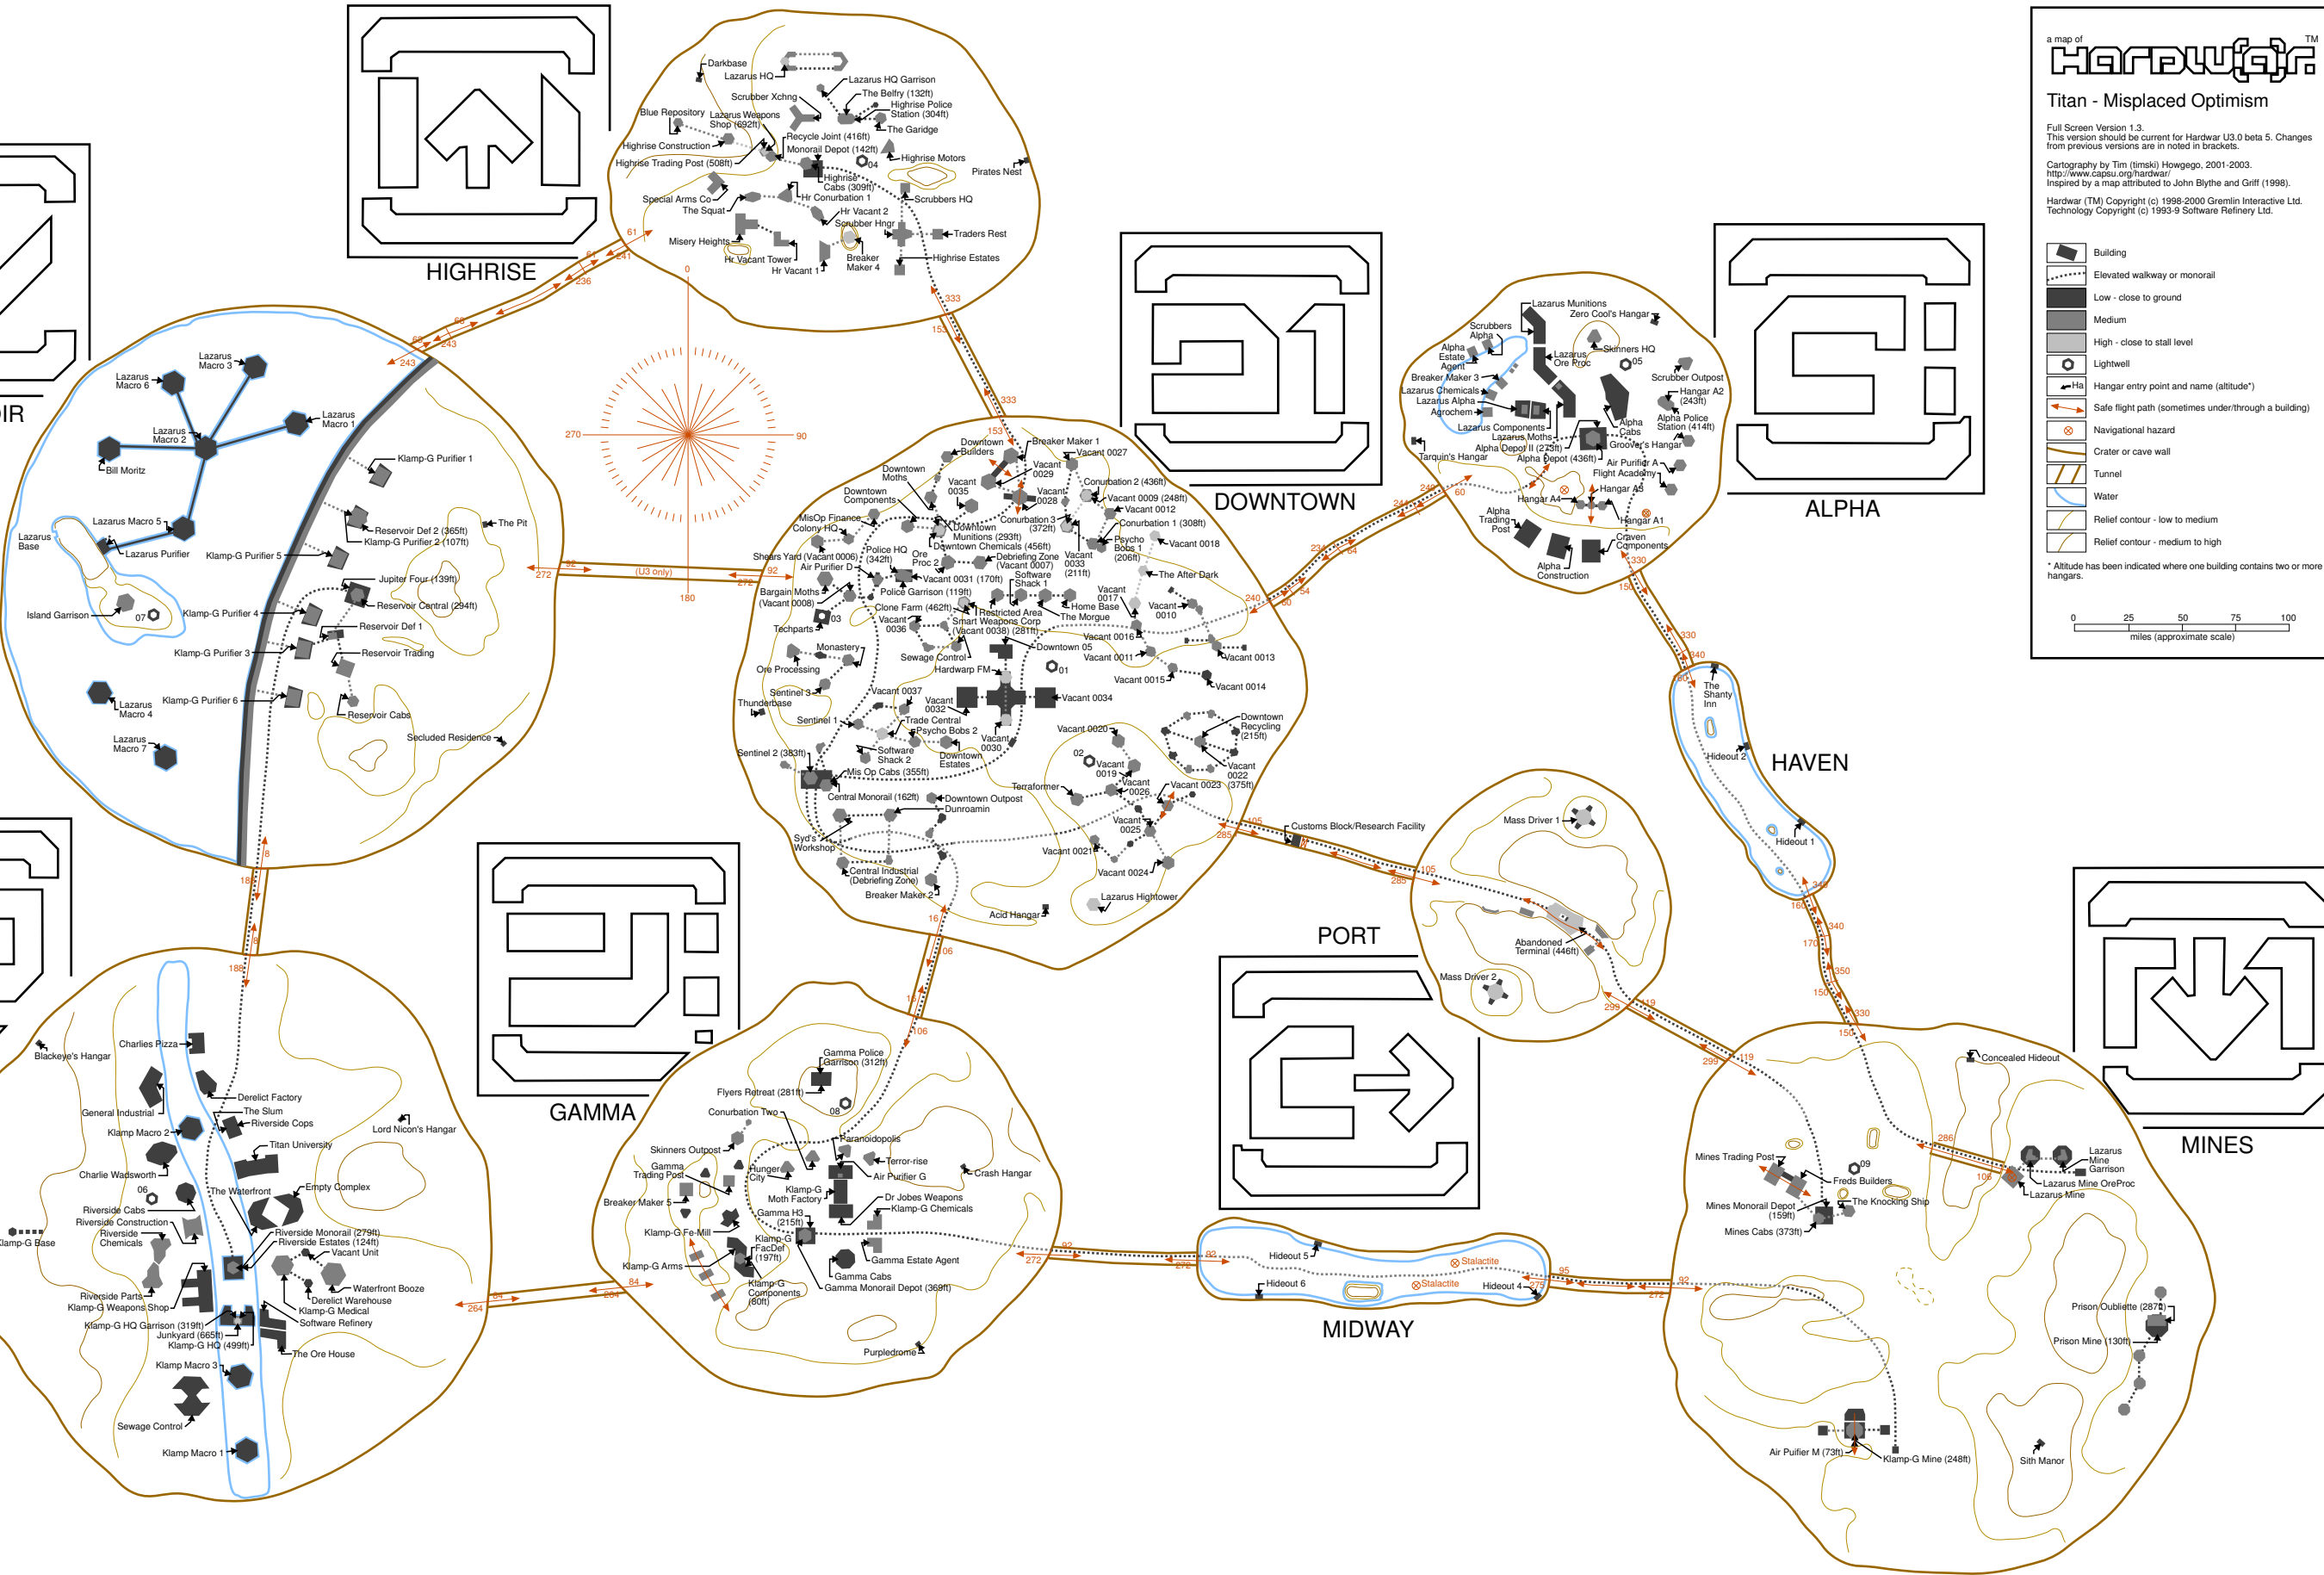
a map of
Hardwar TM
Titan - Misplaced Optimism

Full Screen Version 1.3.
This version should be current for Hardwar U3.0 beta 5. Changes from previous versions are in noted in brackets.

Cartography by Tim (timski) Howgego, 2001-2003.
http://www.capsu.org/hardwar/
Inspired by a map attributed to John Blythe and Griff (1998).

Hardwar (TM) Copyright (c) 1998-2000 Gremlin Interactive Ltd.
Technology Copyright (c) 1993-9 Software Refinery Ltd.

Building
Elevated walkway or monorail
Low - close to ground
Medium
High - close to stall level
Lightwell
Hangar entry point and name (altitude*)
Safe flight path (sometimes under/through a building)
Navigational hazard
Crater or cave wall
Tunnel
Water
Relief contour - low to medium
Relief contour - medium to high

* Altitude has been indicated where one building contains two or more hangars.

0 25 50 75 100
miles (approximate scale)

HIGHRISE
Darkbase
Lazarus HQ
Lazarus HQ Garrison
Scrubber Xchng
The Belfry (132ft)
Highrise Police Station (304ft)
Blue Repository
Lazarus Weapons Shop (692ft)
The Garidge
Recycle Joint (416ft)
Monorail Depot (142ft)
Highrise Construction
Highrise Trading Post (508ft)
Highrise Motors
04
Pirates Nest
Highrise Cabs (309ft)
Special Arms Co
Hr Conurbation 1
Scrubbers HQ
The Squat
Hr Vacant 2
Scrubber Hngr
Traders Rest
Misery Heights
Hr Vacant Tower
Hr Vacant 1
Breaker Maker 4
Highrise Estates
61
241
236
0
333
153

DOWNTOWN
Downtown Builders
Breaker Maker 1
Vacant 0027
Downtown Moths
Vacant 0029
Vacant 0035
Conurbation 2 (436ft)
Downtown Components
Vacant 0028
Vacant 0009 (248ft)
Vacant 0012
MisOp Finance
Colony HQ
Downtown Munitions (293ft)
Conurbation 3 (372ft)
Conurbation 1 (308ft)
Downtown Chemicals (456ft)
Psycho Bobs 1 (206ft)
Vacant 0018
Shears Yard (Vacant 0006)
Police HQ (342ft)
Ore Proc 2
Debriefing Zone (Vacant 0007)
Vacant 0033 (211ft)
Air Purifier D
Vacant 0031 (170ft)
Software Shack 1
The After Dark
Bargain Moths (Vacant 0008)
Police Garrison (119ft)
Vacant 0017
Home Base
Vacant 0010
Clone Farm (462ft)
Restricted Area
The Morgue
Techparts
03
Vacant 0036
Smart Weapons Corp (Vacant 0038) (281ft)
Vacant 0016
Monastery
Downtown 05
Vacant 0011
Vacant 0013
Sewage Control
Ore Processing
Hardwarp FM
01
Vacant 0015
Vacant 0014
Sentinel 3
Vacant 0037
Thunderbase
Vacant 0032
Vacant 0034
Sentinel 1
Trade Central
Psycho Bobs 2
Downtown Recycling (215ft)
Vacant 0020
Software Shack 2
Vacant 0030
Sentinel 2 (383ft)
Downtown Estates
02
Vacant 0019
Vacant 0022 (375ft)
Mis Op Cabs (355ft)
Terraformer
Vacant 0026
Vacant 0023
Central Monorail (162ft)
Downtown Outpost
Dunroamin
Customs Block/Research Facility
Syd's Workshop
Vacant 0025
Vacant 0021
Central Industrial (Debriefing Zone)
Vacant 0024
Breaker Maker 2
Lazarus Hightower
Acid Hangar
16
106
270
90
180
272
92
(U3 only)

ALPHA
Lazarus Munitions
Zero Cool's Hangar
Scrubbers Alpha
Alpha Estate Agent
Lazarus Ore Proc
Skinners HQ
05
Breaker Maker 3
Scrubber Outpost
Lazarus Chemicals
Hangar A2 (243ft)
Lazarus Alpha Agrochem
Alpha Police Station (414ft)
Lazarus Components
Alpha Cabs
Lazarus Moths
Groover's Hangar
Tarquin's Hangar
Alpha Depot II (273ft)
Alpha Depot (436ft)
Air Purifier A
Flight Academy
Hangar A4
Hangar A3
Alpha Trading Post
Hangar A1
Craven Components
Alpha Construction
240
60
244
234
64
54
330
150
340

HAVEN
The Shanty Inn
Hideout 2
Hideout 1
160
170
350
150
330

PORT
Mass Driver 1
Abandoned Terminal (446ft)
Mass Driver 2
105
285
299
119

MINES
Concealed Hideout
Mines Trading Post
09
Freds Builders
Lazarus Mine Garrison
Lazarus Mine OreProc
Lazarus Mine
The Knocking Ship
Mines Monorail Depot (159ft)
Mines Cabs (373ft)
Prison Oubliette (287ft)
Prison Mine (130ft)
Air Puifier M (73ft)
Klamp-G Mine (248ft)
Sith Manor
286
106

MIDWAY
Hideout 5
Stalactite
Hideout 6
Stalactite
Hideout 4
82
272
95
275

GAMMA
Gamma Police Garrison (312ft)
Flyers Retreat (281ft)
Conurbation Two
08
Paranoidopolis
Skinners Outpost
Gamma Trading Post
Hunger City
Terror-rise
Air Purifier G
Crash Hangar
Breaker Maker 5
Klamp-G Moth Factory
Dr Jobes Weapons
Klamp-G Chemicals
Gamma H3 (215ft)
Klamp-G Fe-Mill
Klamp-G FacDef (197ft)
Gamma Estate Agent
Klamp-G Arms
Gamma Cabs
Klamp-G Components (80ft)
Gamma Monorail Depot (369ft)
Purpledrome
84
264

Lazarus Macro 3
Lazarus Macro 6
Lazarus Macro 1
Lazarus Macro 2
Bill Moritz
Klamp-G Purifier 1
Lazarus Macro 5
The Pit
Lazarus Base
Lazarus Purifier
Klamp-G Purifier 5
Reservoir Def 2 (365ft)
Klamp-G Purifier 2 (107ft)
Jupiter Four (139ft)
Reservoir Central (294ft)
Island Garrison
07
Klamp-G Purifier 4
Reservoir Def 1
Klamp-G Purifier 3
Reservoir Trading
Lazarus Macro 4
Klamp-G Purifier 6
Reservoir Cabs
Secluded Residence
Lazarus Macro 7
243
63
IR
8
188

Blackeye's Hangar
Charlies Pizza
Derelict Factory
General Industrial
The Slum
Riverside Cops
Lord Nicon's Hangar
Klamp Macro 2
Titan University
Charlie Wadsworth
06
The Waterfront
Empty Complex
Riverside Cabs
Riverside Construction
Riverside Chemicals
Klamp-G Base
Riverside Monorail (279ft)
Riverside Estates (124ft)
Vacant Unit
Waterfront Booze
Riverside Parts
Derelict Warehouse
Klamp-G Weapons Shop
Klamp-G Medical
Software Refinery
Klamp-G HQ Garrison (319ft)
Junkyard (665ft)
Klamp-G HQ (499ft)
The Ore House
Klamp Macro 3
Sewage Control
Klamp Macro 1